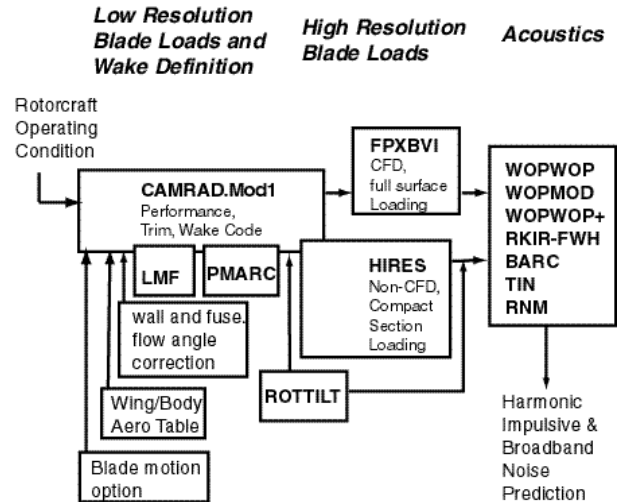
Low Resolution Blade Loads and Wake Definition

High Resolution Blade Loads

Acoustics

Rotorcraft Operating Condition

CAMRAD.Mod1
Performance, Trim, Wake Code

FPXBVI
CFD, full surface Loading

WOPWOP
WOPMOD
WOPWOP+
RKIR-FWH
BARC
TIN
RNM

LMF

PMARC

HIRES
Non-CFD, Compact Section Loading

wall and fuse. flow angle correction

ROTTILT

Wing/Body Aero Table

Blade motion option

Harmonic Impulsive & Broadband Noise Prediction